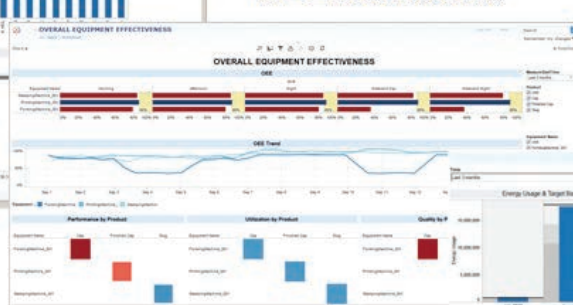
OVERALL EQUIPMENT EFFECTIVENESS

OVERALL EQUIPMENT EFFECTIVENESS

OEE

Morning

Afternoon

Night

Weekend Day

Weekend Night

MeasuringMachine_001

PrintingMachine_001

PackingMachine_001

OEE Trend

100%

50%

Performance by Product

Utilization by Product

Quality by P

Equipment Name

PackingMachine_001

PrintingMachine_001

MeasuringMachine_001

Energy Usage & Target

Energy Usage